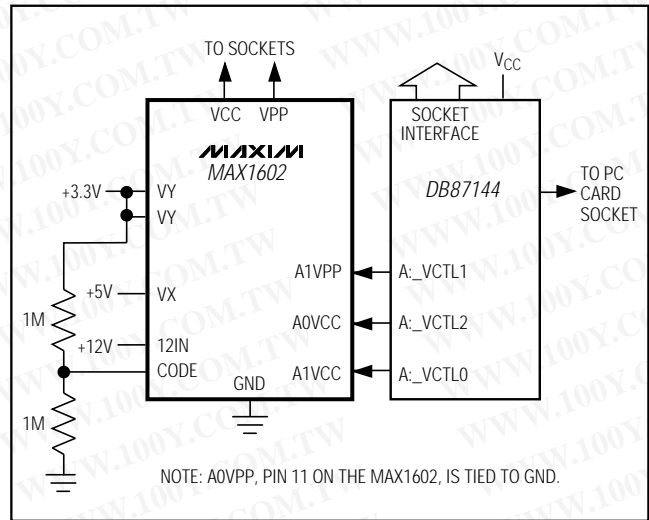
TO SOCKETS

VCC VPP

MAXIM
MAX1602

+3.3V VY
VY

+5V VX

1M

+12V 12IN
CODE

1M

GND

A1VPP
A0VCC
A1VCC

SOCKET INTERFACE

$V_{CC}$

DB87144

A:_VCTL1
A:_VCTL2
A:_VCTL0

TO PC CARD SOCKET

NOTE: A0VPP, PIN 11 ON THE MAX1602, IS TIED TO GND.

WWW.100Y.COM.TW